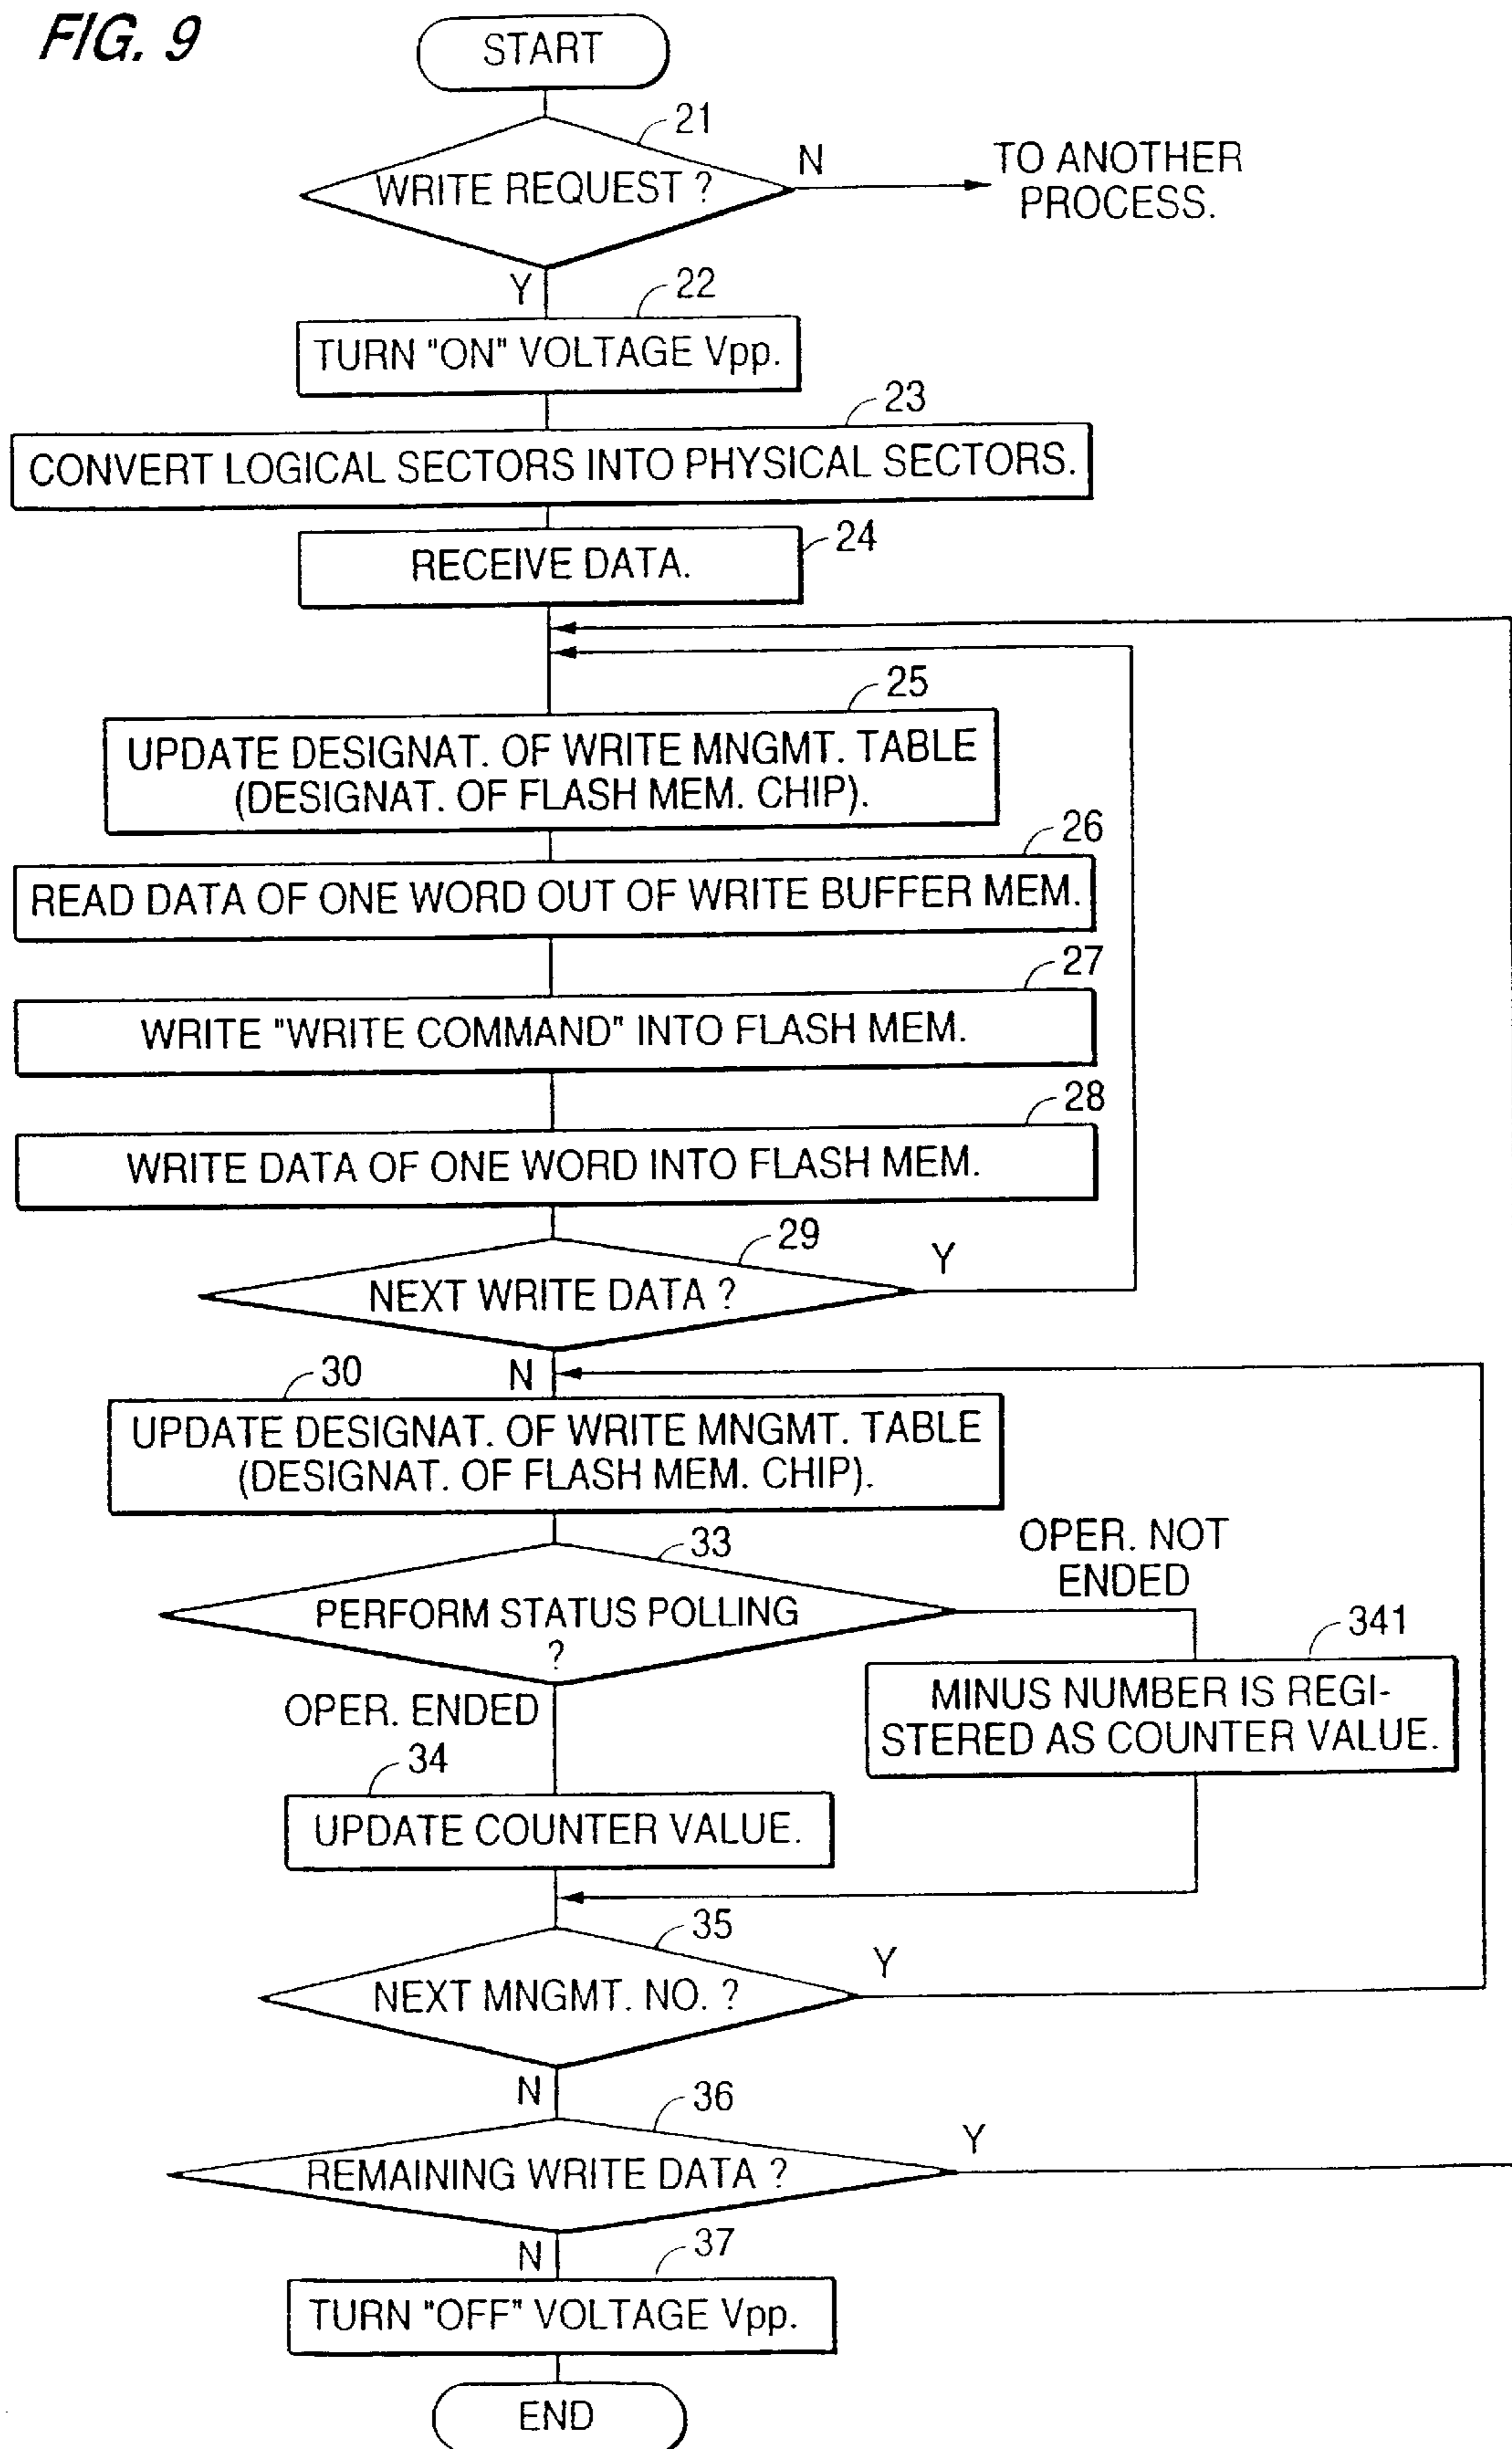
FIG. 9

START

21

WRITE REQUEST ?

N

TO ANOTHER PROCESS.

Y

22

TURN "ON" VOLTAGE Vpp.

23

CONVERT LOGICAL SECTORS INTO PHYSICAL SECTORS.

24

RECEIVE DATA.

25

UPDATE DESIGNAT. OF WRITE MNGMT. TABLE (DESIGNAT. OF FLASH MEM. CHIP).

26

READ DATA OF ONE WORD OUT OF WRITE BUFFER MEM.

27

WRITE "WRITE COMMAND" INTO FLASH MEM.

28

WRITE DATA OF ONE WORD INTO FLASH MEM.

29

NEXT WRITE DATA ?

Y

30

N

UPDATE DESIGNAT. OF WRITE MNGMT. TABLE (DESIGNAT. OF FLASH MEM. CHIP).

33

OPER. NOT ENDED

PERFORM STATUS POLLING ?

341

MINUS NUMBER IS REGISTERED AS COUNTER VALUE.

OPER. ENDED

34

UPDATE COUNTER VALUE.

35

NEXT MNGMT. NO. ?

Y

N

36

REMAINING WRITE DATA ?

Y

N

37

TURN "OFF" VOLTAGE Vpp.

END